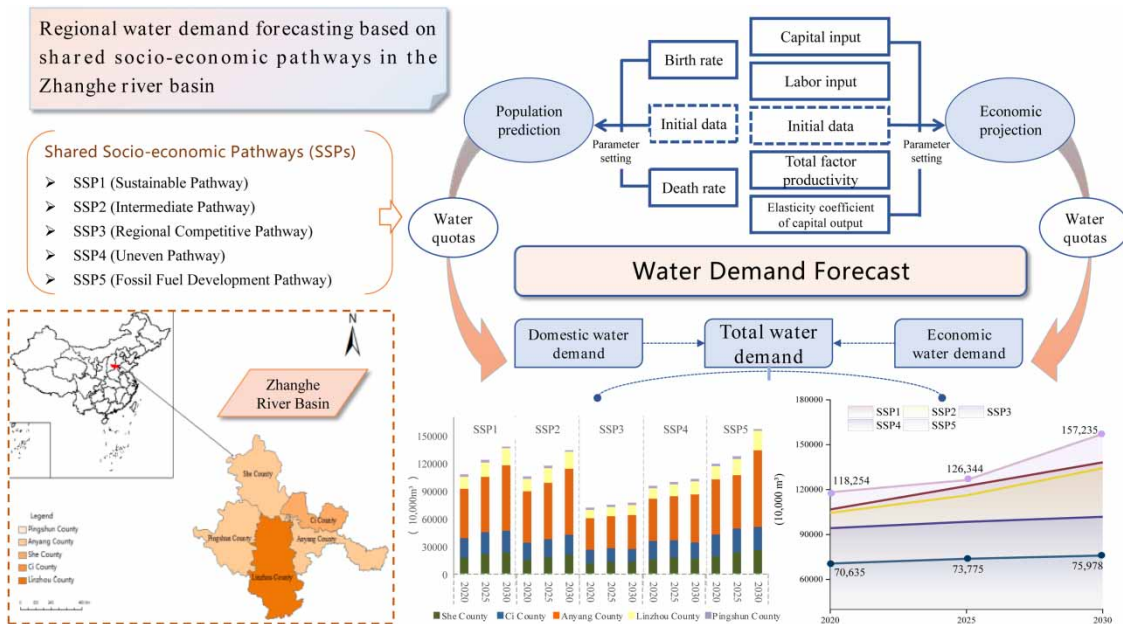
Regional water demand forecasting based on shared socio-economic pathways in the Zhanghe river basin

Shared Socio-economic Pathways (SSPs)
➢ SSP1 (Sustainable Pathway)
➢ SSP2 (Intermediate Pathway)
➢ SSP3 (Regional Competitive Pathway)
➢ SSP4 (Uneven Pathway)
➢ SSP5 (Fossil Fuel Development Pathway)

N

Zhanghe River Basin

Legend
Pingshun County
Anyang County
She County
Ci County
Linzhou County

She County
Ci County
Pingshun County
Anyang County
Linzhou County

Birth rate
Capital input
Labor input
Population prediction
Initial data
Initial data
Economic projection
Parameter setting
Parameter setting
Death rate
Total factor productivity
Elasticity coefficient of capital output
Water quotas
Water quotas

Water Demand Forecast

Domestic water demand
Total water demand
Economic water demand

SSP1 SSP2 SSP3 SSP4 SSP5
150000
120000
90000
60000
30000
0
（10,000m³）
2020 2025 2030 2020 2025 2030 2020 2025 2030 2020 2025 2030 2020 2025 2030
She County Ci County Anyang County Linzhou County Pingshun County

180000
150000
120000
90000
60000
(10,000 m³)
SSP1 SSP2 SSP3
SSP4 SSP5
118,254
126,344
157,235
70,635
73,775
75,978
2020 2025 2030